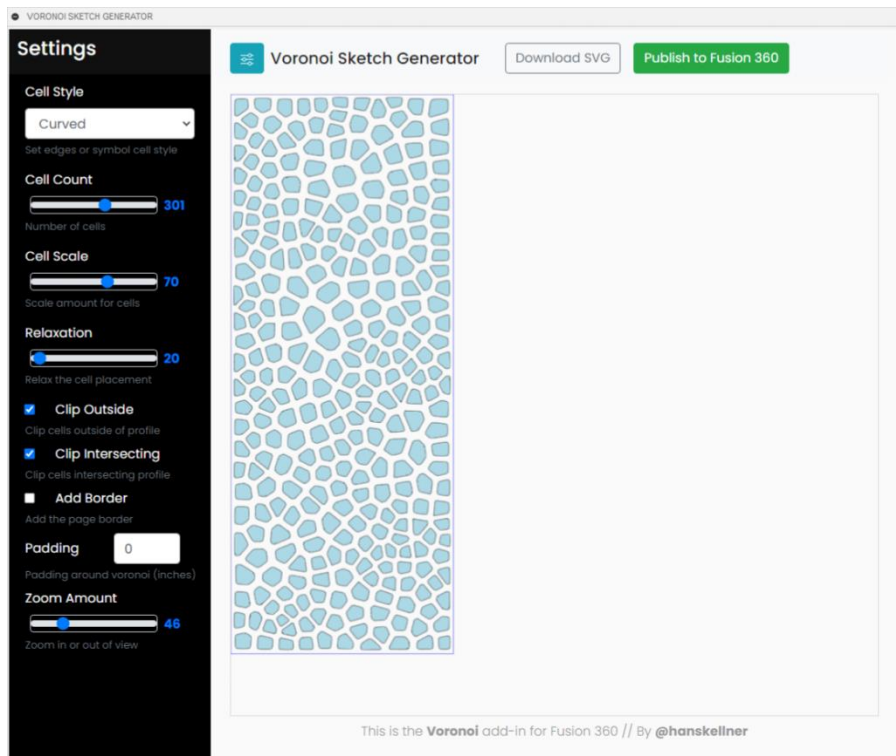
VORONOI SKETCH GENERATOR

Settings

Cell Style

Curved

Set edges or symbol cell style

Cell Count

301

Number of cells

Cell Scale

70

Scale amount for cells

Relaxation

20

Relax the cell placement

Clip Outside

Clip cells outside of profile

Clip Intersecting

Clip cells intersecting profile

Add Border

Add the page border

Padding

0

Padding around voronoi (inches)

Zoom Amount

46

Zoom in or out of view

Voronoi Sketch Generator

Download SVG

Publish to Fusion 360

This is the **Voronoi** add-in for Fusion 360 // By **@hanskellner**